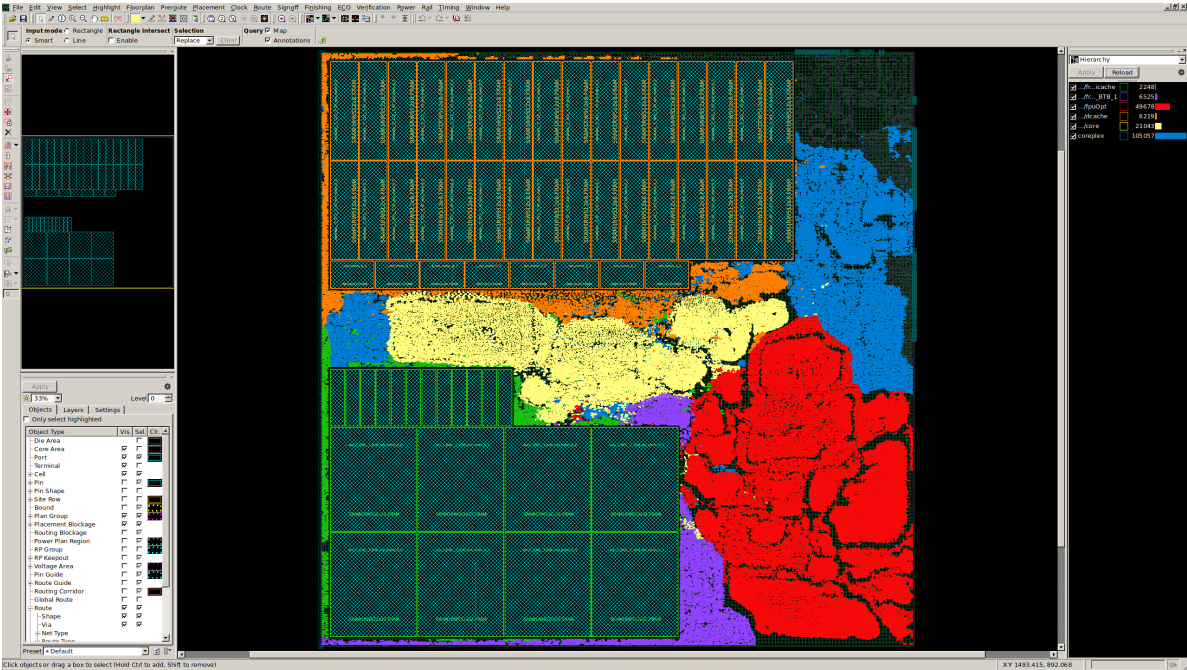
File Edit View Select Highlight Floorplan Preroute Placement Clock Route Signoff Finishing ECO Verification Power Rail Timing Window Help

Input mode Rectangle Smart Line
Rectangle Intersect Enable
Selection Replace Clear
Query Map Annotations

Hierarchy
Apply Reload

| | | |
|---|---|---|
| .../fr....icache | 2248 | |
| .../fr..._BTB_1 | 6525 | |
| .../fpuOpt | 49678 | |
| .../dcache | 6219 | |
| .../core | 21045 | |
| coreplex | 105057 | |

Apply
33%
Level 0
Objects Layers Settings
Only select highlighted

| Object Type | Vis. | Sel. | Clr |
|---|---|---|---|
| Die Area | | | |
| Core Area | | | |
| Port | | | |
| Terminal | | | |
| Cell | | | |
| Pin | | | |
| Pin Shape | | | |
| Site Row | | | |
| Bound | | | |
| Plan Group | | | |
| Placement Blockage | | | |
| Routing Blockage | | | |
| Power Plan Region | | | |
| RP Group | | | |
| RP Keepout | | | |
| Voltage Area | | | |
| Pin Guide | | | |
| Route Guide | | | |
| Routing Corridor | | | |
| Global Route | | | |
| Route | | | |
| Shape | | | |
| Via | | | |
| Net Type | | | |
| Route Type | | | |

Preset * Default

Click objects or drag a box to select (Hold Ctrl to add, Shift to remove)
XY 1493.415, 892.068